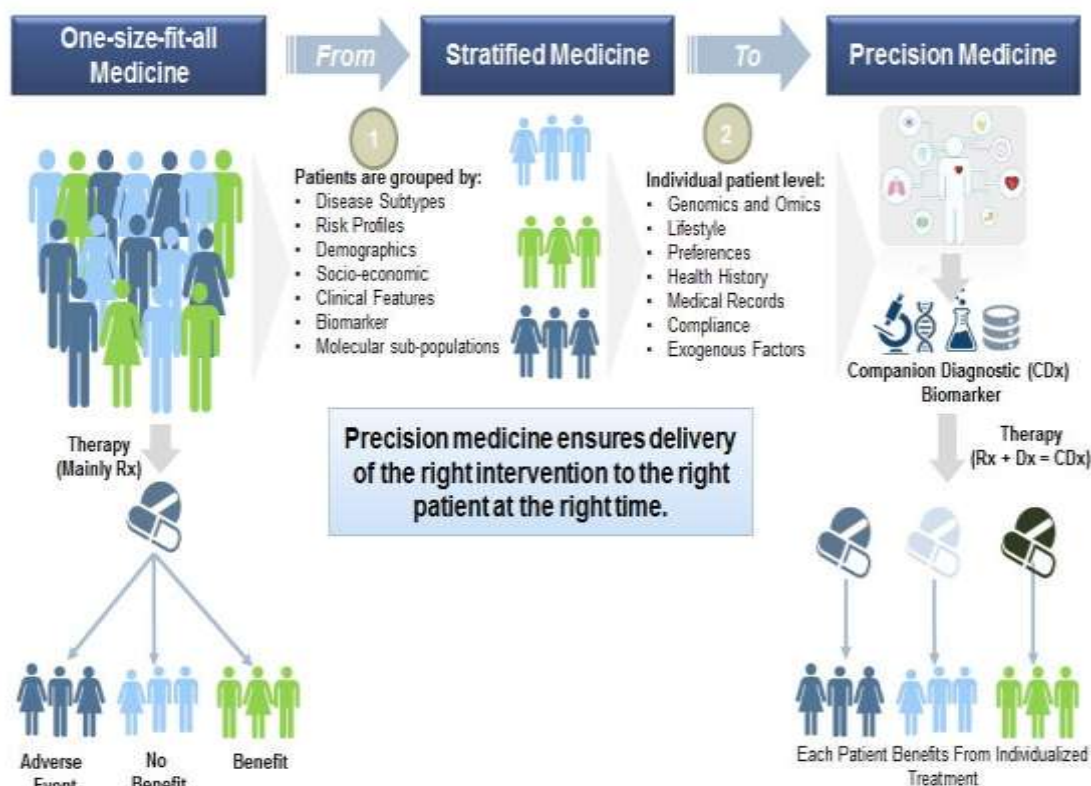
One-size-fit-all Medicine

From

Stratified Medicine

To

Precision Medicine

1

Patients are grouped by:
- Disease Subtypes
- Risk Profiles
- Demographics
- Socio-economic
- Clinical Features
- Biomarker
- Molecular sub-populations

2

Individual patient level:
- Genomics and Omics
- Lifestyle
- Preferences
- Health History
- Medical Records
- Compliance
- Exogenous Factors

Companion Diagnostic (CDx) Biomarker

Therapy (Mainly Rx)

Precision medicine ensures delivery of the right intervention to the right patient at the right time.

Therapy (Rx + Dx = CDx)

Adverse Event

No Benefit

Benefit

Each Patient Benefits From Individualized Treatment